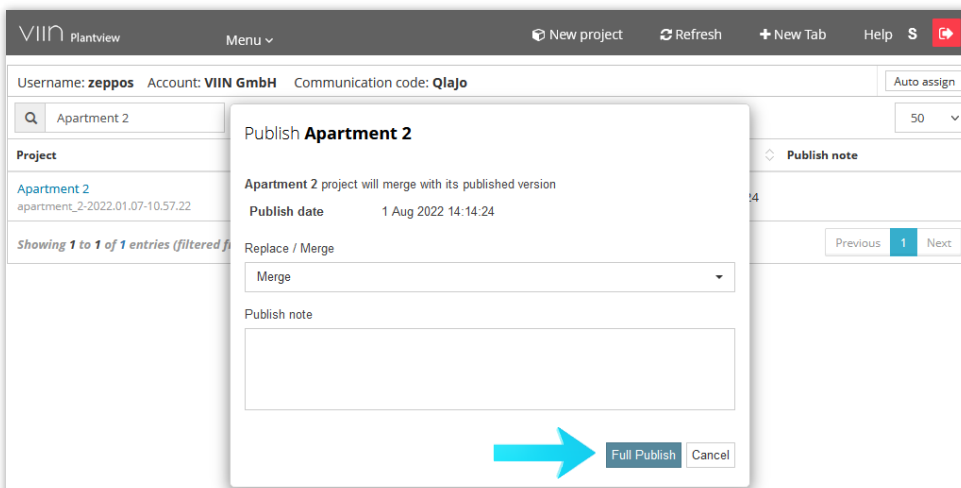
VIIN Plantview

Menu

New project

Refresh

New Tab

Help S

Username: zeppos Account: VIIN GmbH Communication code: QlaJo

Auto assign

Apartment 2

50

Project

Publish note

Apartment 2
apartment_2-2022.01.07-10.57.22

24

Showing 1 to 1 of 1 entries (filtered f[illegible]

Previous 1 Next

Publish Apartment 2

Apartment 2 project will merge with its published version

Publish date 1 Aug 2022 14:14:24

Replace / Merge

Merge

Publish note

Full Publish Cancel